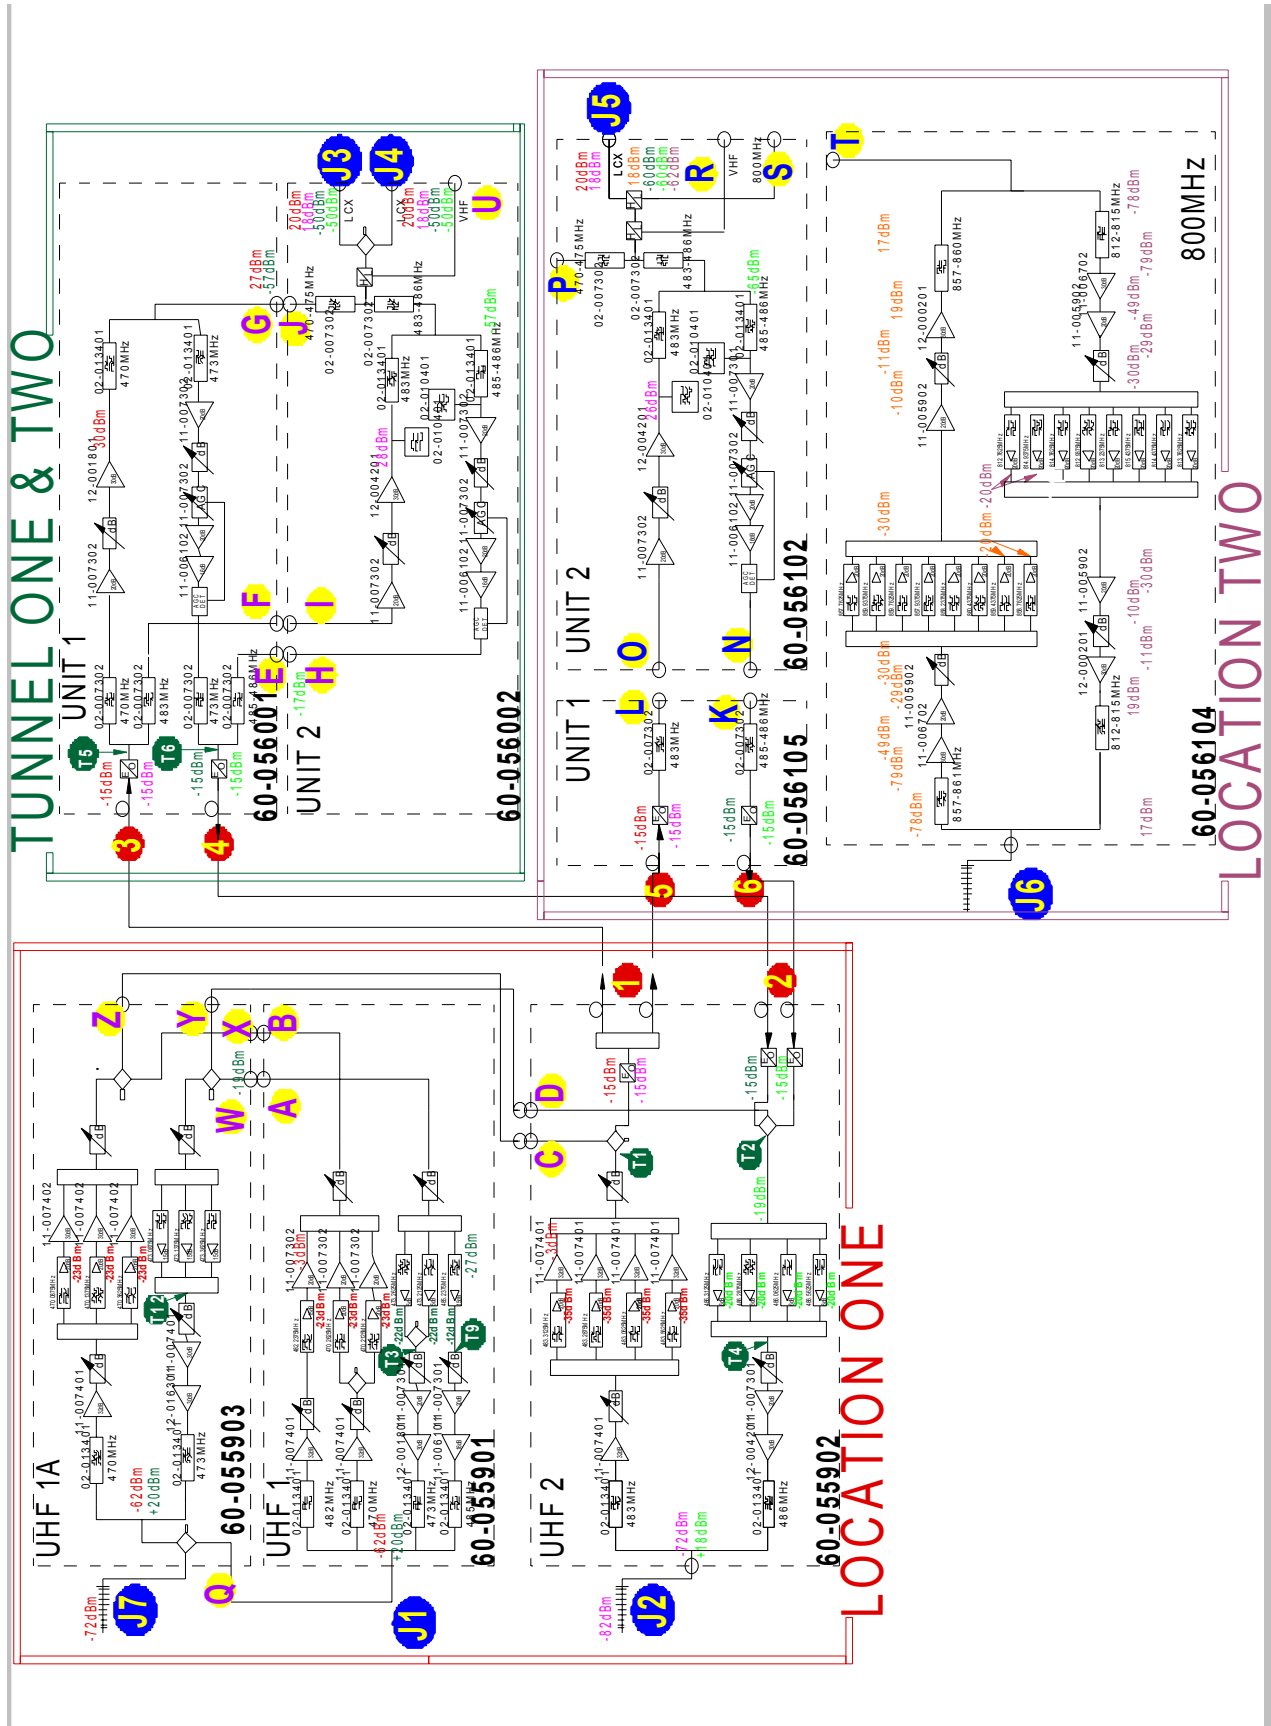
TUNNEL ONE & TWO

UNIT 1

60-05600

UNIT 2

60-056002

02-013401
470MHz
02-013401
473MHz
12-001801
30dBm
11-007302
11-007302
11-007302
11-006102
AGC DET
02-007302
470MHz
02-007302
483MHz
02-007302
473MHz
02-007302
485-486MHz
27dBm
-57dBm
G
J
F
I
E
H
17dBm
T5
T6
-15dBm
-15dBm
-15dBm
-15dBm
3
4

20dBm
18dBm
-50dBm
-50dBm
LCX
J3
J4
LCX
20dBm
18dBm
-50dBm
-50dBm
VHF
U
470-475MHz
02-007302
02-007302
483-486MHz
02-013401
483MHz
02-013401
485-486MHz
-57dBm
02-010401
12-004201
28dBm
11-007302
11-007302
11-007302
11-006102
AGC DET

UNIT 2
UNIT 1
60-056102
60-056105

J5
20dBm
18dBm
LCX
18dBm
-60dBm
-60dBm
-62dBm
R
VHF
800MHz
S
P
470-475MHz
02-007302
02-007302
483-486MHz
02-013401
483MHz
02-013401
485-486MHz
-65dBm
02-010401
26dBm
12-004201
11-007302
11-007302
11-006102
AGC DET
O
N
L
K
02-007302
483MHz
02-007302
485-486MHz
-15dBm
-15dBm
-15dBm
-15dBm
5
6

T
800MHz
812-815MHz
-78dBm
-79dBm
11-006702
11-005902
-30dBm
-29dBm
-49dBm
17dBm
857-860MHz
19dBm
12-000201
-11dBm
-10dBm
11-005902
-20dBm
-20dBm
-30dBm
-30dBm
-29dBm
-49dBm
-79dBm
-78dBm
11-005902
11-006702
857-861MHz
12-000201
812-815MHz
-10dBm
-11dBm
19dBm
-30dBm
17dBm
60-056104
LOCATION TWO
J6

1
2
Z
Y
X
B
W
A
D
C
-19dBm
-15dBm
-15dBm
-15dBm
-15dBm
T1
T2
-19dBm
UHF 1A
60-055903
11-007402
11-007402
11-007402
-23dBm
-23dBm
-23dBm
T12
11-007401
02-013401
470MHz
12-016301
11-007401
02-013401
473MHz
-62dBm
+20dBm
Q
J7
-72dBm

UHF 1
60-055901
11-007302
11-007302
11-007302
3dBm
-23dBm
-23dBm
-23dBm
-22dBm
-22dBm
-12dBm
-27dBm
T3
T9
11-007401
11-007401
02-013401
482MHz
02-013401
470MHz
12-001801
11-007301
02-013401
473MHz
12-006101
11-007301
02-013401
485MHz
-62dBm
+20dBm
J1

UHF 2
60-055902
11-007401
11-007401
11-007401
11-007401
3dBm
-35dBm
-35dBm
-35dBm
-35dBm
-20dBm
-20dBm
-20dBm
-20dBm
T4
11-007401
02-013401
483MHz
12-004201
11-007301
02-013401
486MHz
-72dBm
+18dBm
J2
-82dBm
LOCATION ONE